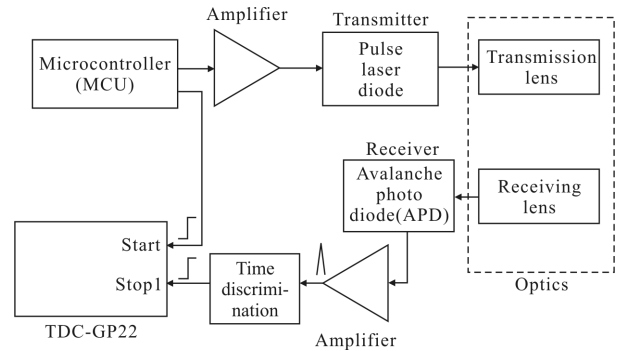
Amplifier

Transmitter

Microcontroller (MCU)

Pulse laser diode

Transmission lens

Receiver

Avalanche photo diode(APD)

Receiving lens

Start

Stop1

Time discrimination

TDC-GP22

Amplifier

Optics